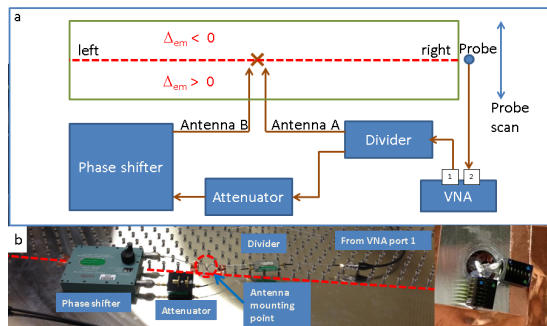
a

$\Delta_{em} < 0$

left

right

Probe

$\Delta_{em} > 0$

Probe scan

Antenna B

Antenna A

Divider

Phase shifter

1

2

Attenuator

VNA

b

Divider

From VNA port 1

Phase shifter

Attenuator

Antenna mounting point